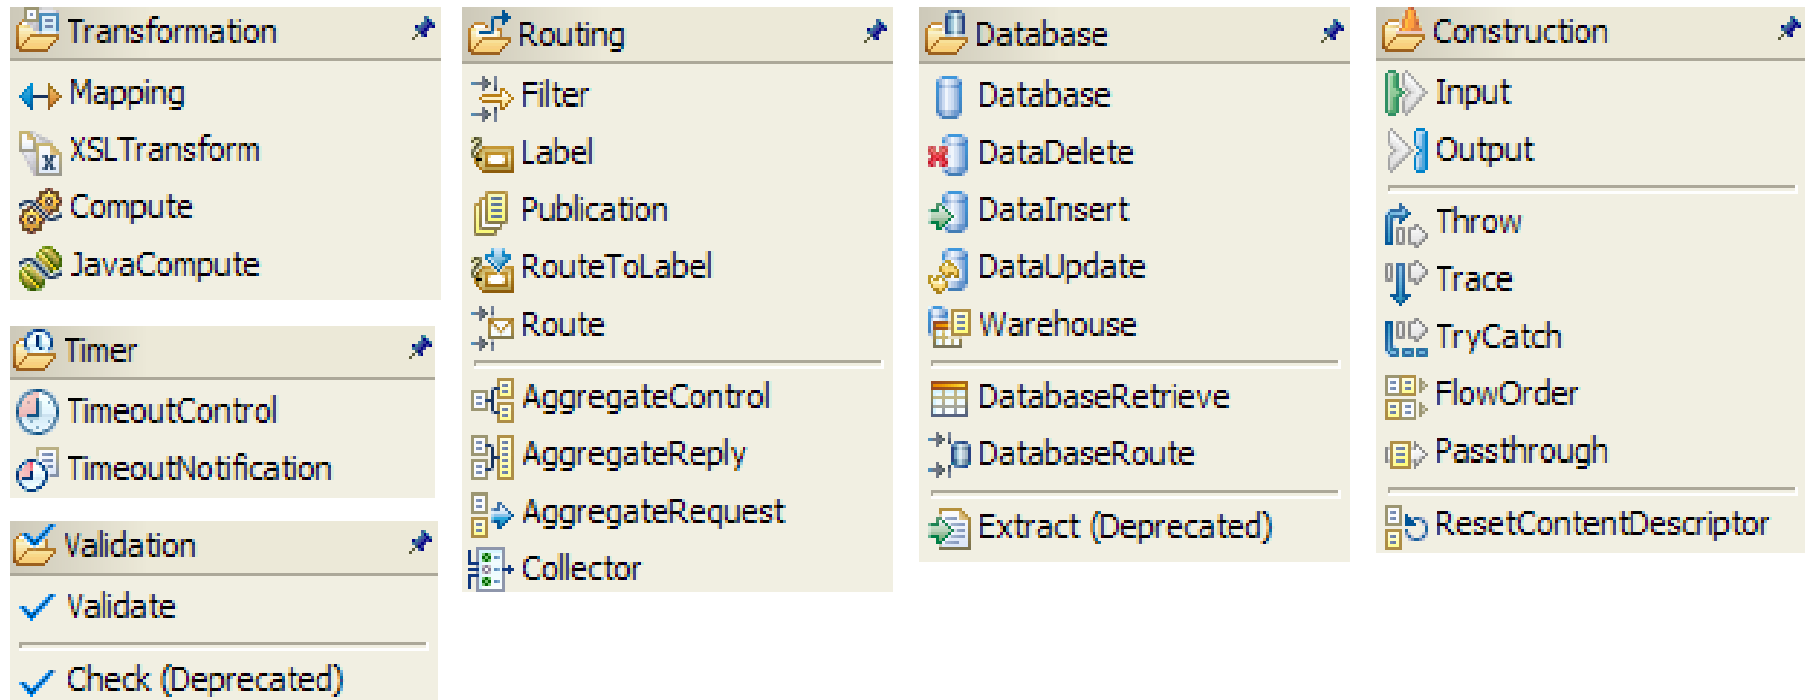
Transformation

Mapping

XSLTransform

Compute

JavaCompute

Timer

TimeoutControl

TimeoutNotification

Validation

Validate

Check (Deprecated)

Routing

Filter

Label

Publication

RouteToLabel

Route

AggregateControl

AggregateReply

AggregateRequest

Collector

Database

Database

DataDelete

DataInsert

DataUpdate

Warehouse

DatabaseRetrieve

DatabaseRoute

Extract (Deprecated)

Construction

Input

Output

Throw

Trace

TryCatch

FlowOrder

Passthrough

ResetContentDescriptor